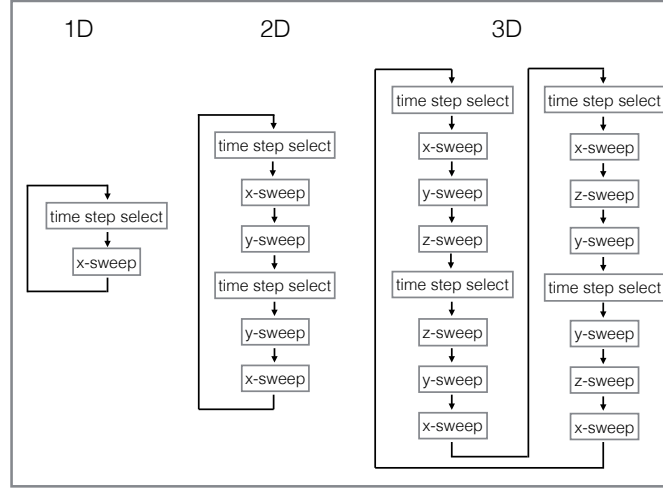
1D

time step select
x-sweep

2D

time step select
x-sweep
y-sweep
time step select
y-sweep
x-sweep

3D

time step select
x-sweep
y-sweep
z-sweep
time step select
z-sweep
y-sweep
x-sweep

time step select
x-sweep
z-sweep
y-sweep
time step select
y-sweep
z-sweep
x-sweep